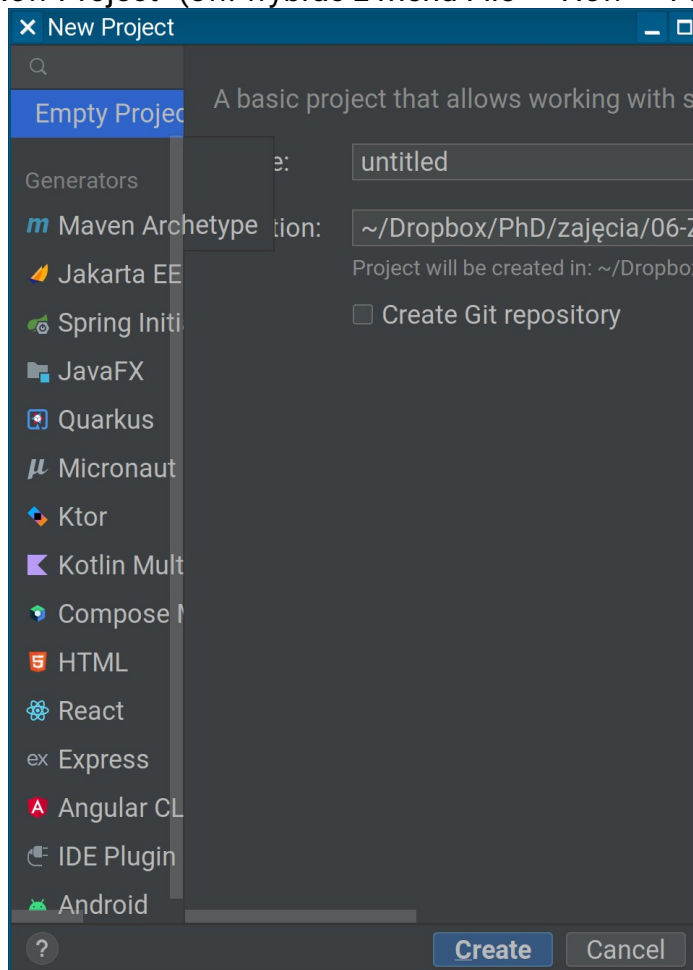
✕ New Project

Empty Projec

A basic project that allows working with s

Generators

e: untitled

m Maven Archetype

tion: ~/Dropbox/PhD/zajęcia/06-Z

Project will be created in: ~/Dropbox

Jakarta EE

Create Git repository

Spring Initi

JavaFX

Quarkus

μ Micronaut

Ktor

Kotlin Mult

Compose M

HTML

React

ex Express

Angular CL

IDE Plugin

Android

?

Create

Cancel